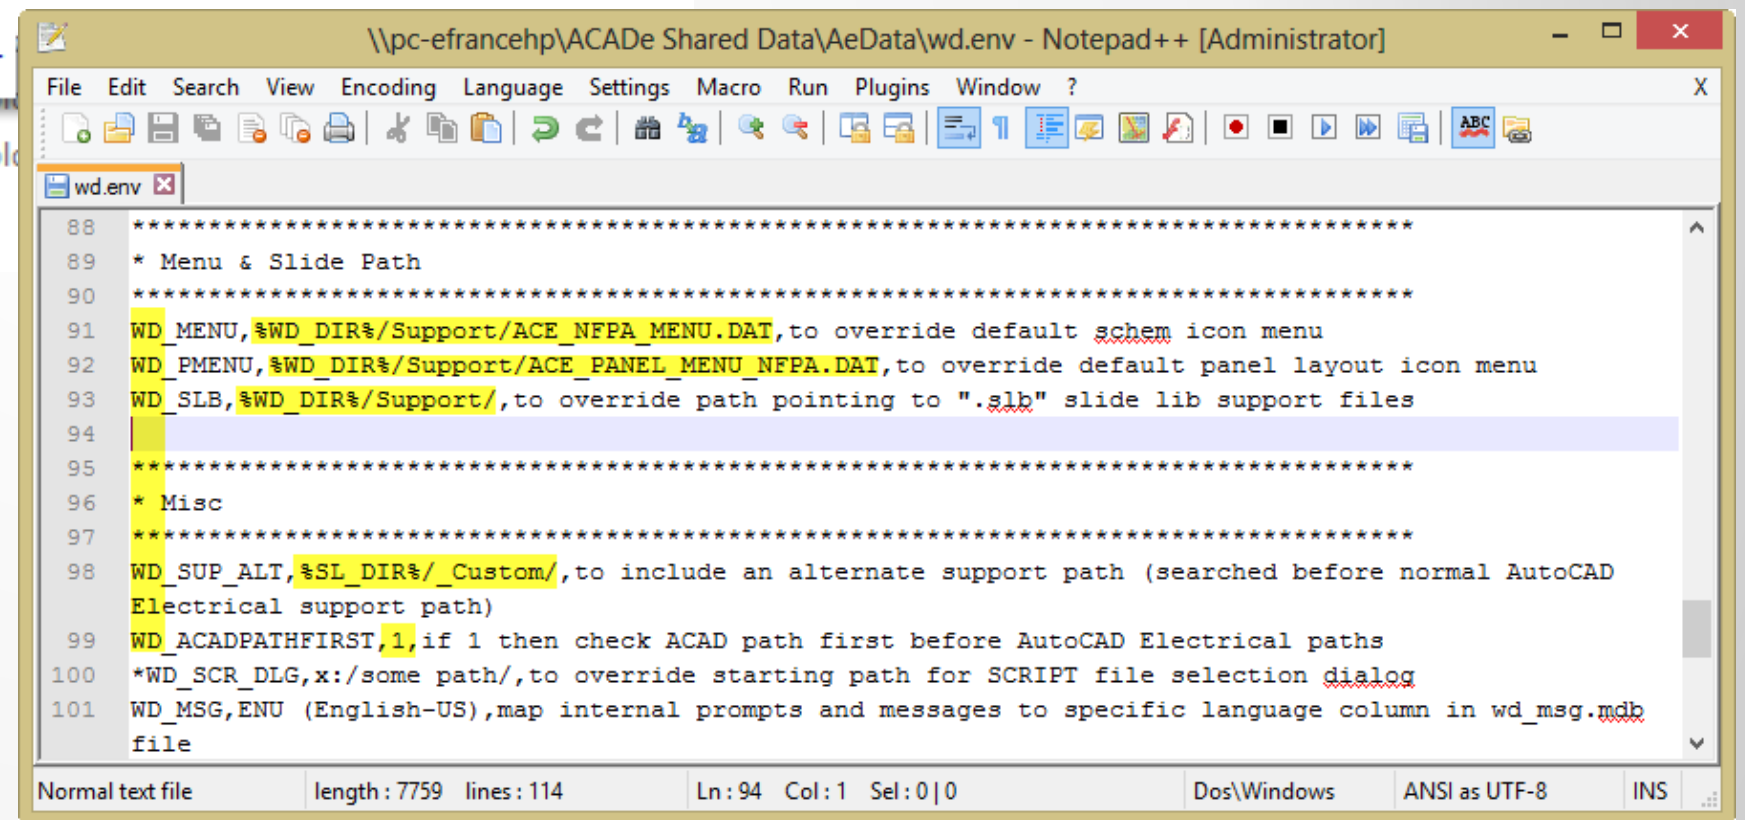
\\pc-efrancehp\ACADe Shared Data\AeData\wd.env - Notepad++ [Administrator]

File Edit Search View Encoding Language Settings Macro Run Plugins Window ? X

wd.env

88 ********************************************************************************
89 * Menu & Slide Path
90 ********************************************************************************
91 WD_MENU,%WD_DIR%/Support/ACE_NFPA_MENU.DAT,to override default schem icon menu
92 WD_PMENU,%WD_DIR%/Support/ACE_PANEL_MENU_NFPA.DAT,to override default panel layout icon menu
93 WD_SLB,%WD_DIR%/Support/,to override path pointing to ".slb" slide lib support files
94
95 ********************************************************************************
96 * Misc
97 ********************************************************************************
98 WD_SUP_ALT,%SL_DIR%/_Custom/,to include an alternate support path (searched before normal AutoCAD Electrical support path)
99 WD_ACADPATHFIRST,1,if 1 then check ACAD path first before AutoCAD Electrical paths
100 *WD_SCR_DLG,x:/some path/,to override starting path for SCRIPT file selection dialog
101 WD_MSG,ENU (English-US),map internal prompts and messages to specific language column in wd_msg.mdb file

Normal text file length : 7759 lines : 114 Ln : 94 Col : 1 Sel : 0 | 0 Dos\Windows ANSI as UTF-8 INS